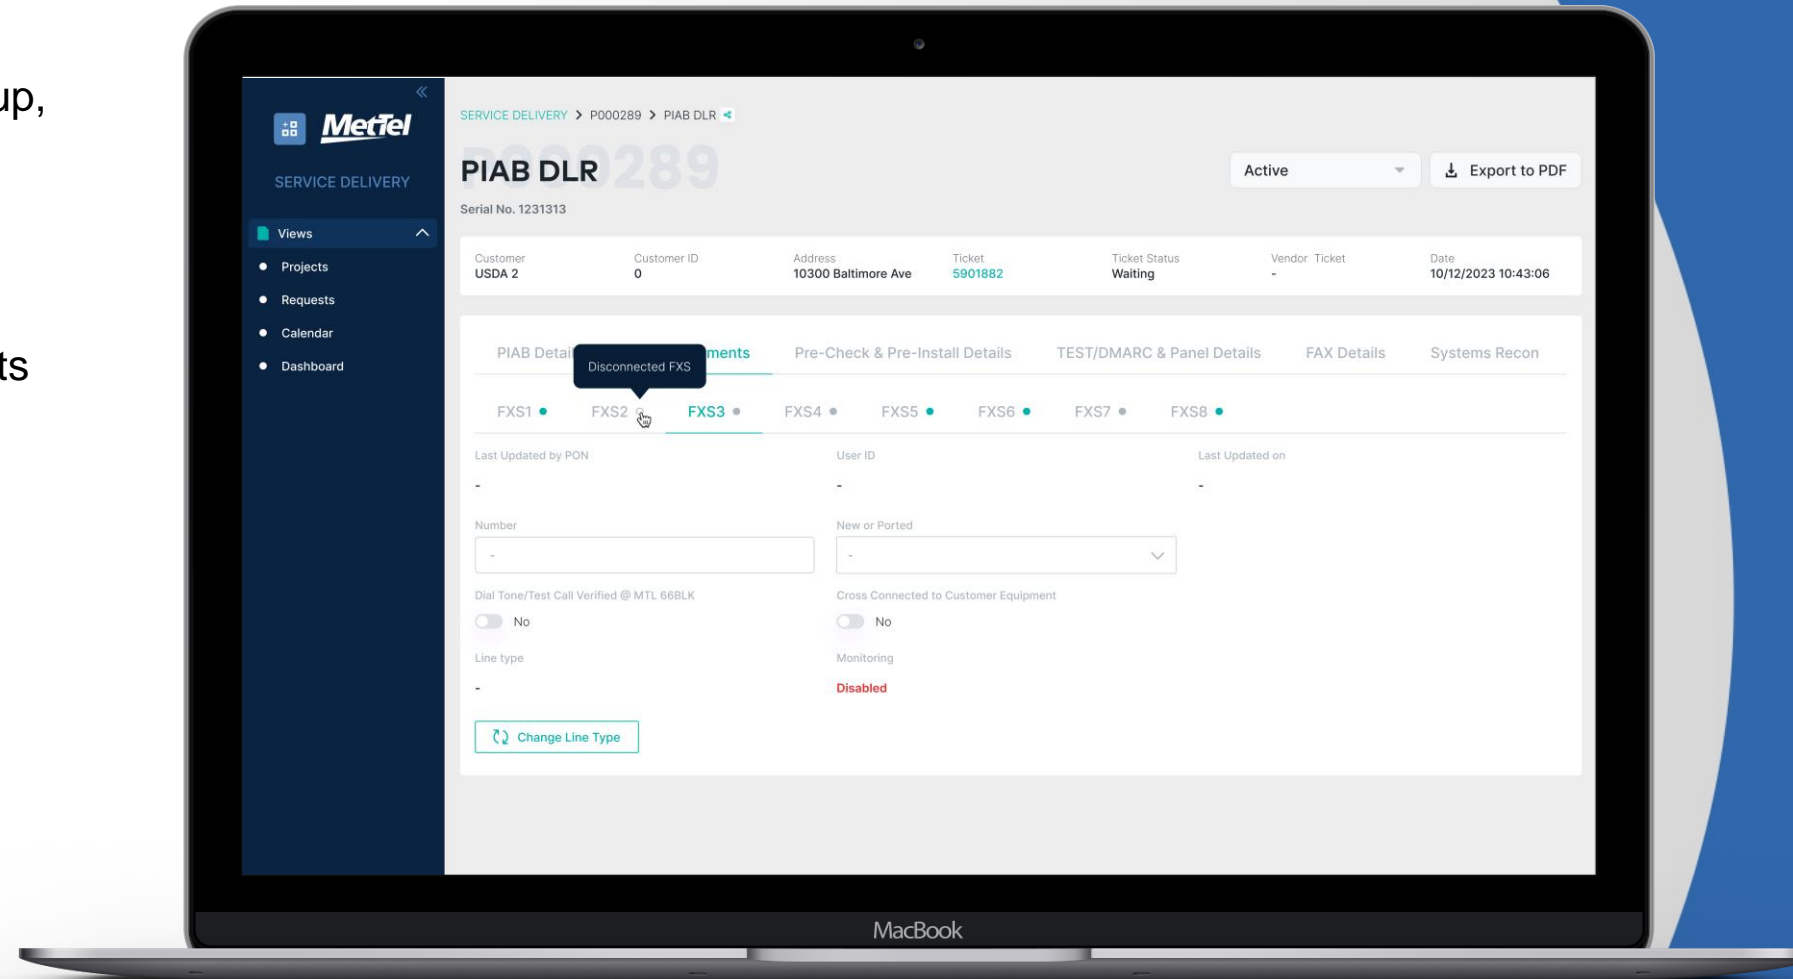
up,

ts

MetTel

SERVICE DELIVERY

Views

- Projects
- Requests
- Calendar
- Dashboard

SERVICE DELIVERY > P000289 > PIAB DLR

PIAB DLR P000289

Serial No. 1231313

Active

Export to PDF

| Customer | Customer ID | Address | Ticket | Ticket Status | Vendor Ticket | Date |
|---|---|---|---|---|---|---|
| USDA 2 | 0 | 10300 Baltimore Ave | 5901882 | Waiting | - | 10/12/2023 10:43:06 |

PIAB Detai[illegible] Disconnected FXS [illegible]ments Pre-Check & Pre-Install Details TEST/DMARC & Panel Details FAX Details Systems Recon

FXS1 FXS2 FXS3 FXS4 FXS5 FXS6 FXS7 FXS8

Last Updated by PON
-

User ID
-

Last Updated on
-

Number
-

New or Ported
-

Dial Tone/Test Call Verified @ MTL 66BLK
No

Cross Connected to Customer Equipment
No

Line type
-

Monitoring
Disabled

Change Line Type

MacBook